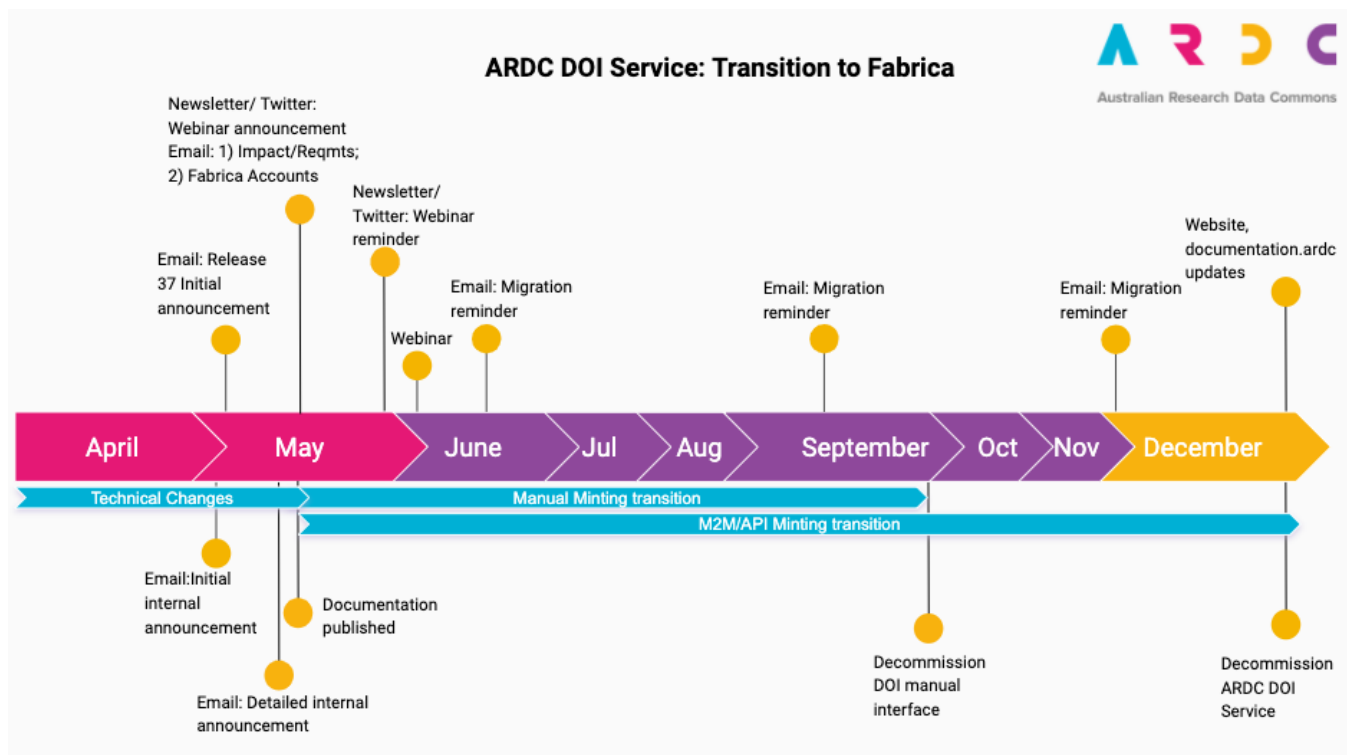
ARDC DOI Service: Transition to Fabrica

ARDC
Australian Research Data Commons

Newsletter/ Twitter: Webinar announcement
Email: 1) Impact/Reqmts; 2) Fabrica Accounts

Newsletter/ Twitter: Webinar reminder

Email: Release 37 Initial announcement

Webinar

Email: Migration reminder

Email: Migration reminder

Email: Migration reminder

Website, documentation.ardc updates

April
May
June
Jul
Aug
September
Oct
Nov
December

Technical Changes
Manual Minting transition
M2M/API Minting transition

Email:Initial internal announcement

Documentation published

Email: Detailed internal announcement

Decommission DOI manual interface

Decommission ARDC DOI Service